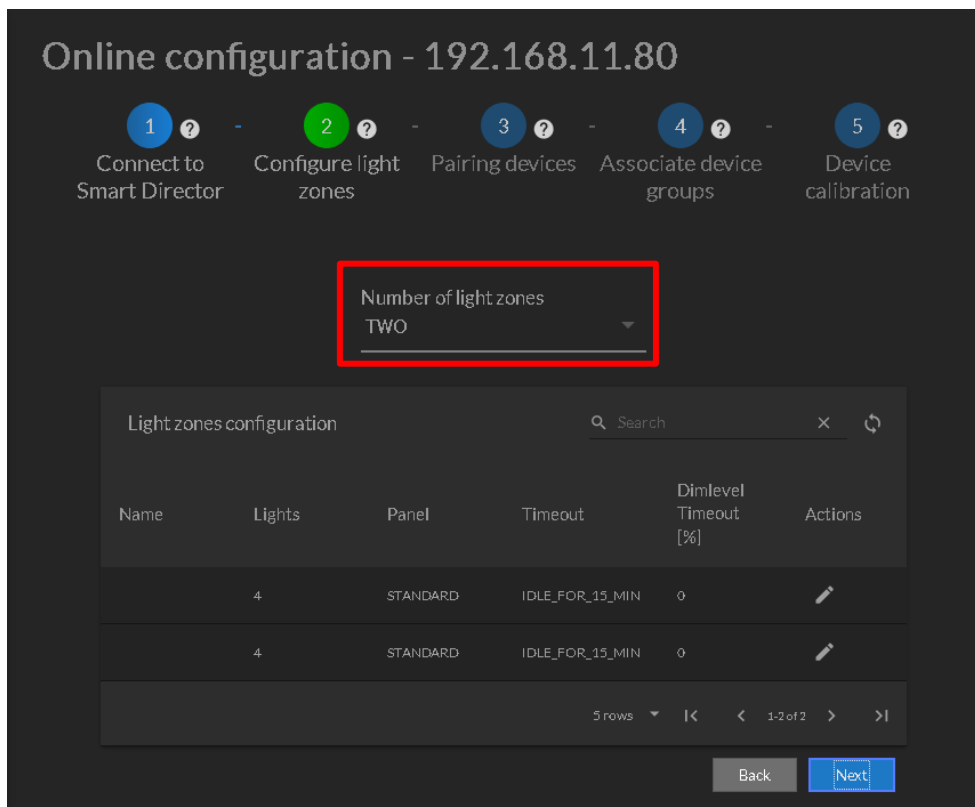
Online configuration - 192.168.11.80

1 Connect to Smart Director

2 Configure light zones

3 Pairing devices

4 Associate device groups

5 Device calibration

Number of light zones
TWO

Light zones configuration

Search

| Name | Lights | Panel | Timeout | Dimlevel Timeout [%] | Actions |
|---|---|---|---|---|---|
| | 4 | STANDARD | IDLE_FOR_15_MIN | 0 | |
| | 4 | STANDARD | IDLE_FOR_15_MIN | 0 | |

5 rows 1-2 of 2

Back Next